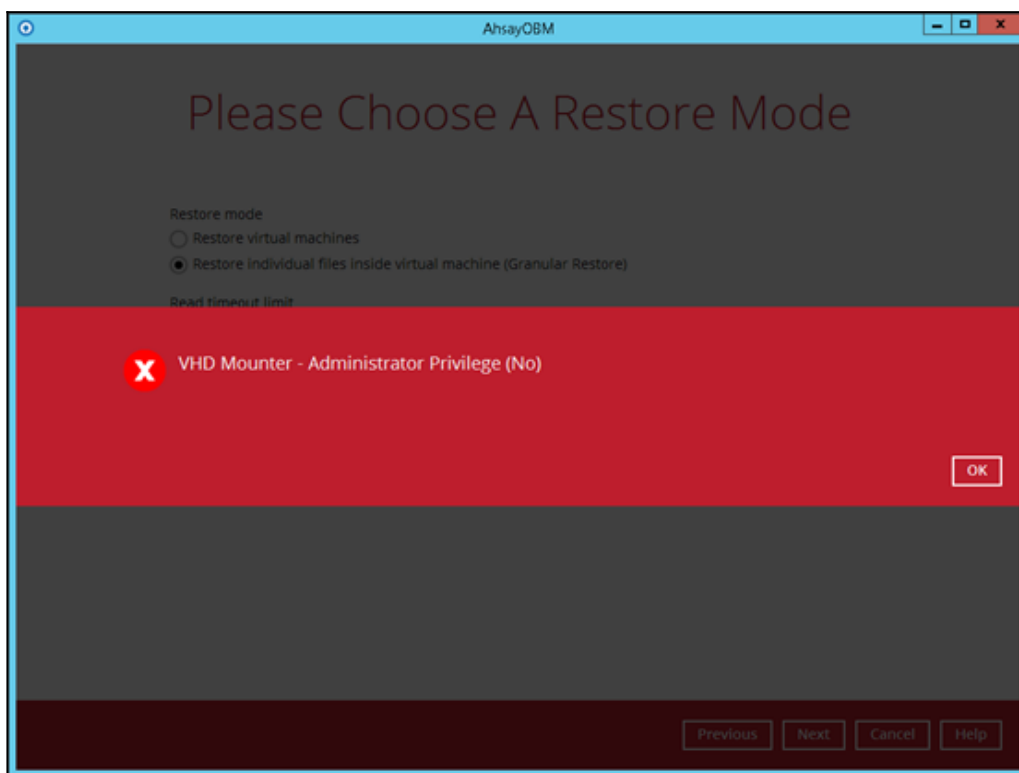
AhsayOBM

Please Choose A Restore Mode

Restore mode

Restore virtual machines

Restore individual files inside virtual machine (Granular Restore)

Read timeout limit

VHD Mounter - Administrator Privilege (No)

OK

Previous Next Cancel Help